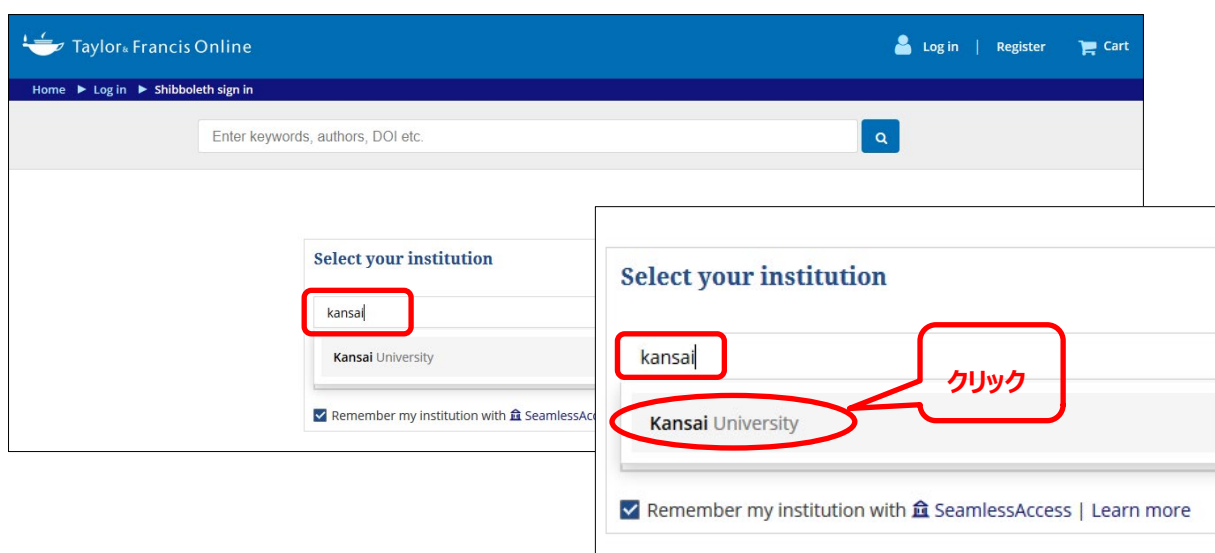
Taylor & Francis Online

Log in | Register Cart

Home ▶ Log in ▶ Shibboleth sign in

Enter keywords, authors, DOI etc.

Select your institution

kansai

Kansai University

Remember my institution with SeamlessAccess

Select your institution

kansai

クリック

Kansai University

Remember my institution with SeamlessAccess | Learn more